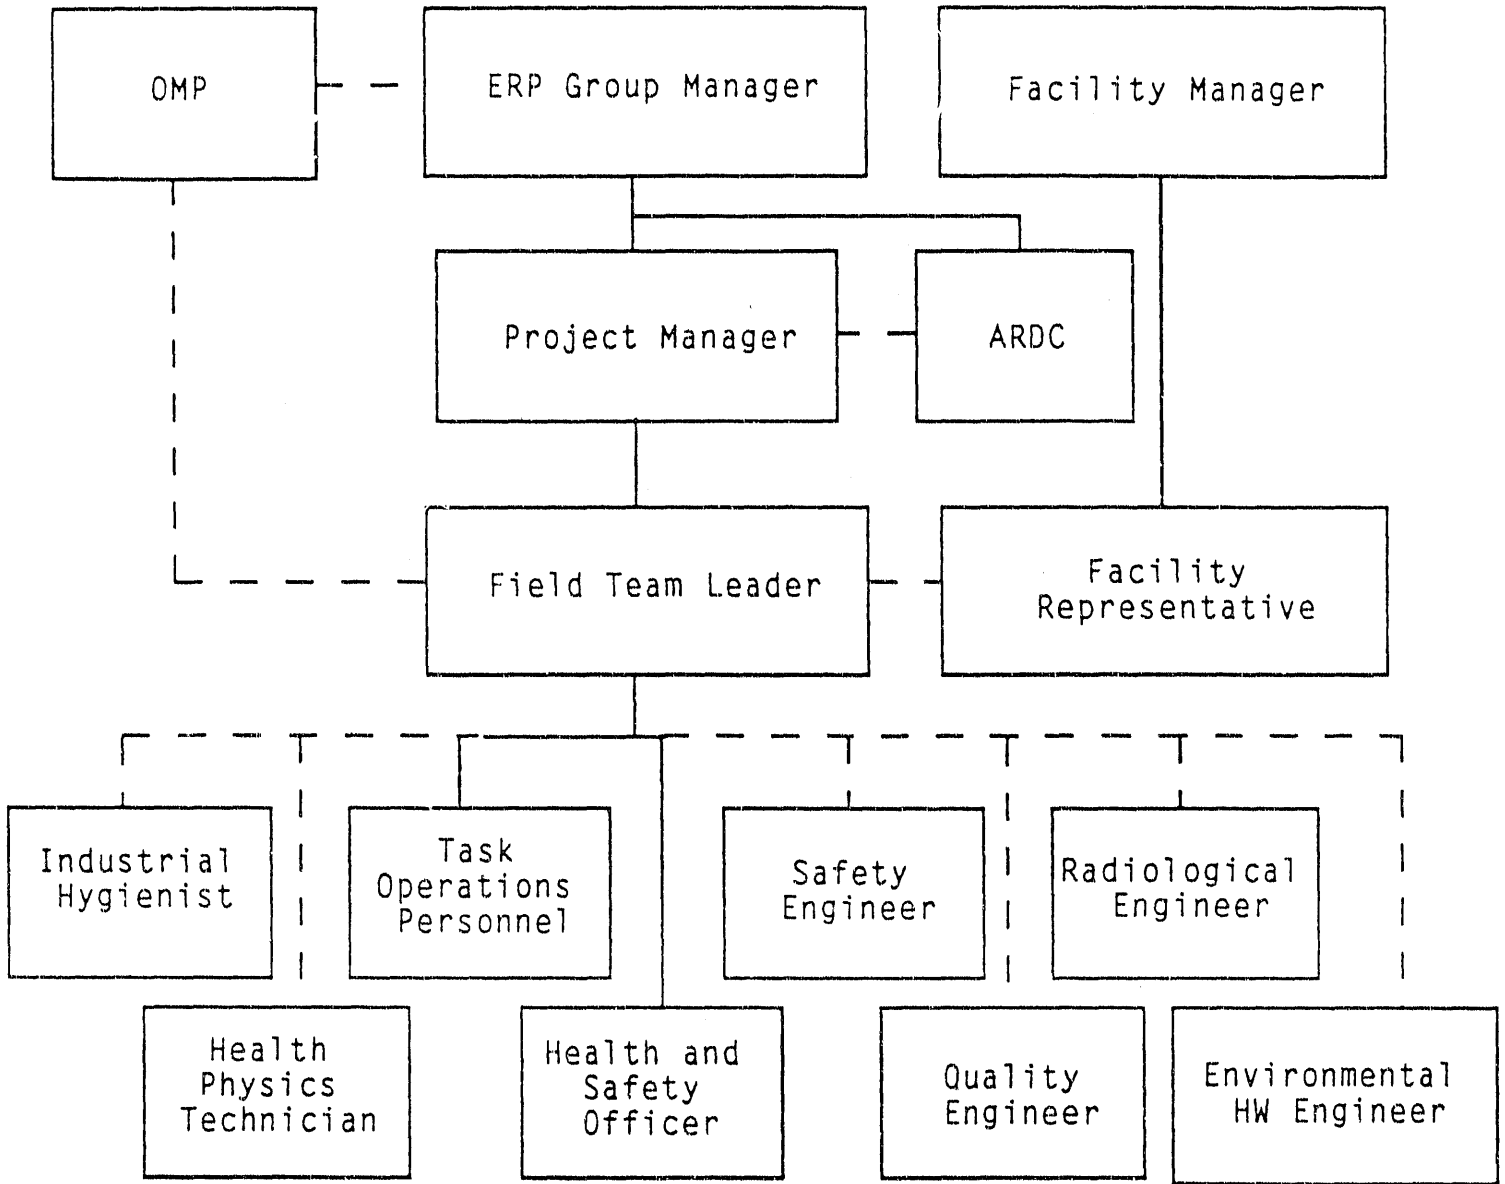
OMP

ERP Group Manager

Facility Manager

Project Manager

ARDC

Field Team Leader

Facility Representative

Industrial Hygienist

Task Operations Personnel

Safety Engineer

Radiological Engineer

Health Physics Technician

Health and Safety Officer

Quality Engineer

Environmental HW Engineer